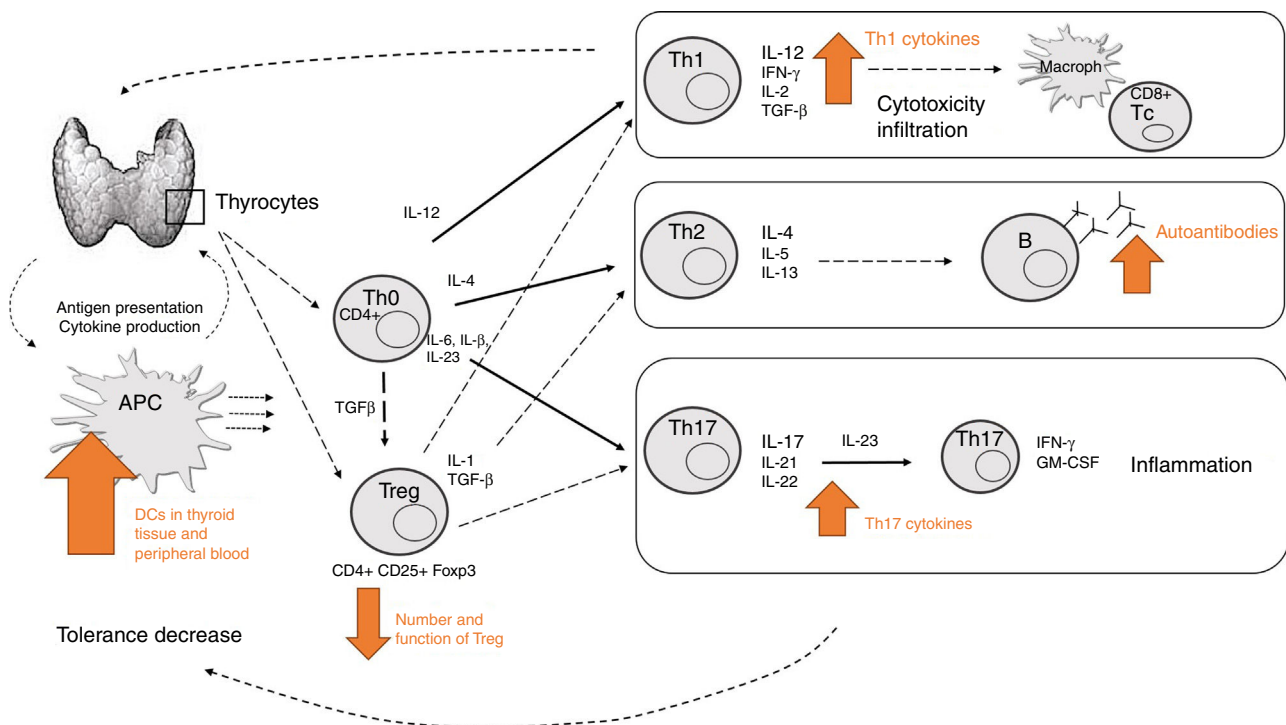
Th1
IL-12
IFN-γ
IL-2
TGF-β
Th1 cytokines
Macroph
Cytotoxicity infiltration
CD8+
Tc

Thyrocytes

IL-12

Th2
IL-4
IL-5
IL-13
B
Autoantibodies

IL-4

Antigen presentation
Cytokine production

Th0
CD4+
IL-6, IL-β, IL-23

APC

TGFβ

Th17
IL-17
IL-21
IL-22
IL-23
Th17
IFN-γ
GM-CSF
Inflammation

IL-1
TGF-β

Treg

Th17 cytokines

DCs in thyroid tissue and peripheral blood

CD4+ CD25+ Foxp3

Number and function of Treg

Tolerance decrease